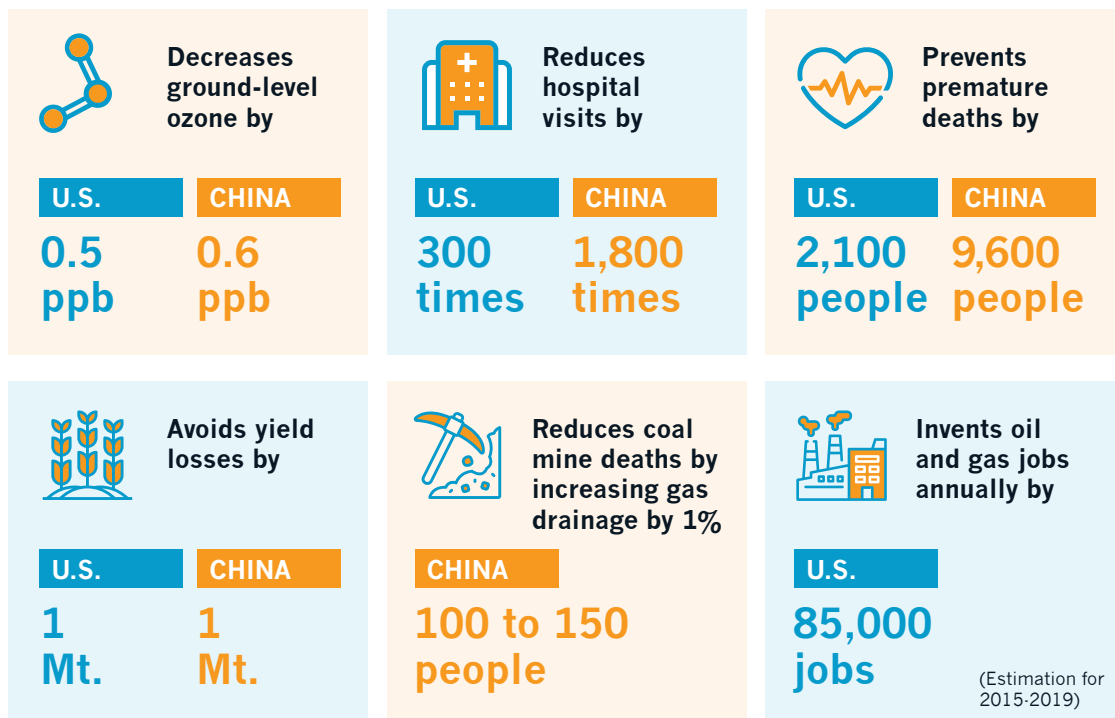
Decreases ground-level ozone by

U.S.
0.5 ppb

CHINA
0.6 ppb

Reduces hospital visits by

U.S.
300 times

CHINA
1,800 times

Prevents premature deaths by

U.S.
2,100 people

CHINA
9,600 people

Avoids yield losses by

U.S.
1 Mt.

CHINA
1 Mt.

Reduces coal mine deaths by increasing gas drainage by 1%

CHINA
100 to 150 people

Invents oil and gas jobs annually by

U.S.
85,000 jobs

(Estimation for 2015-2019)